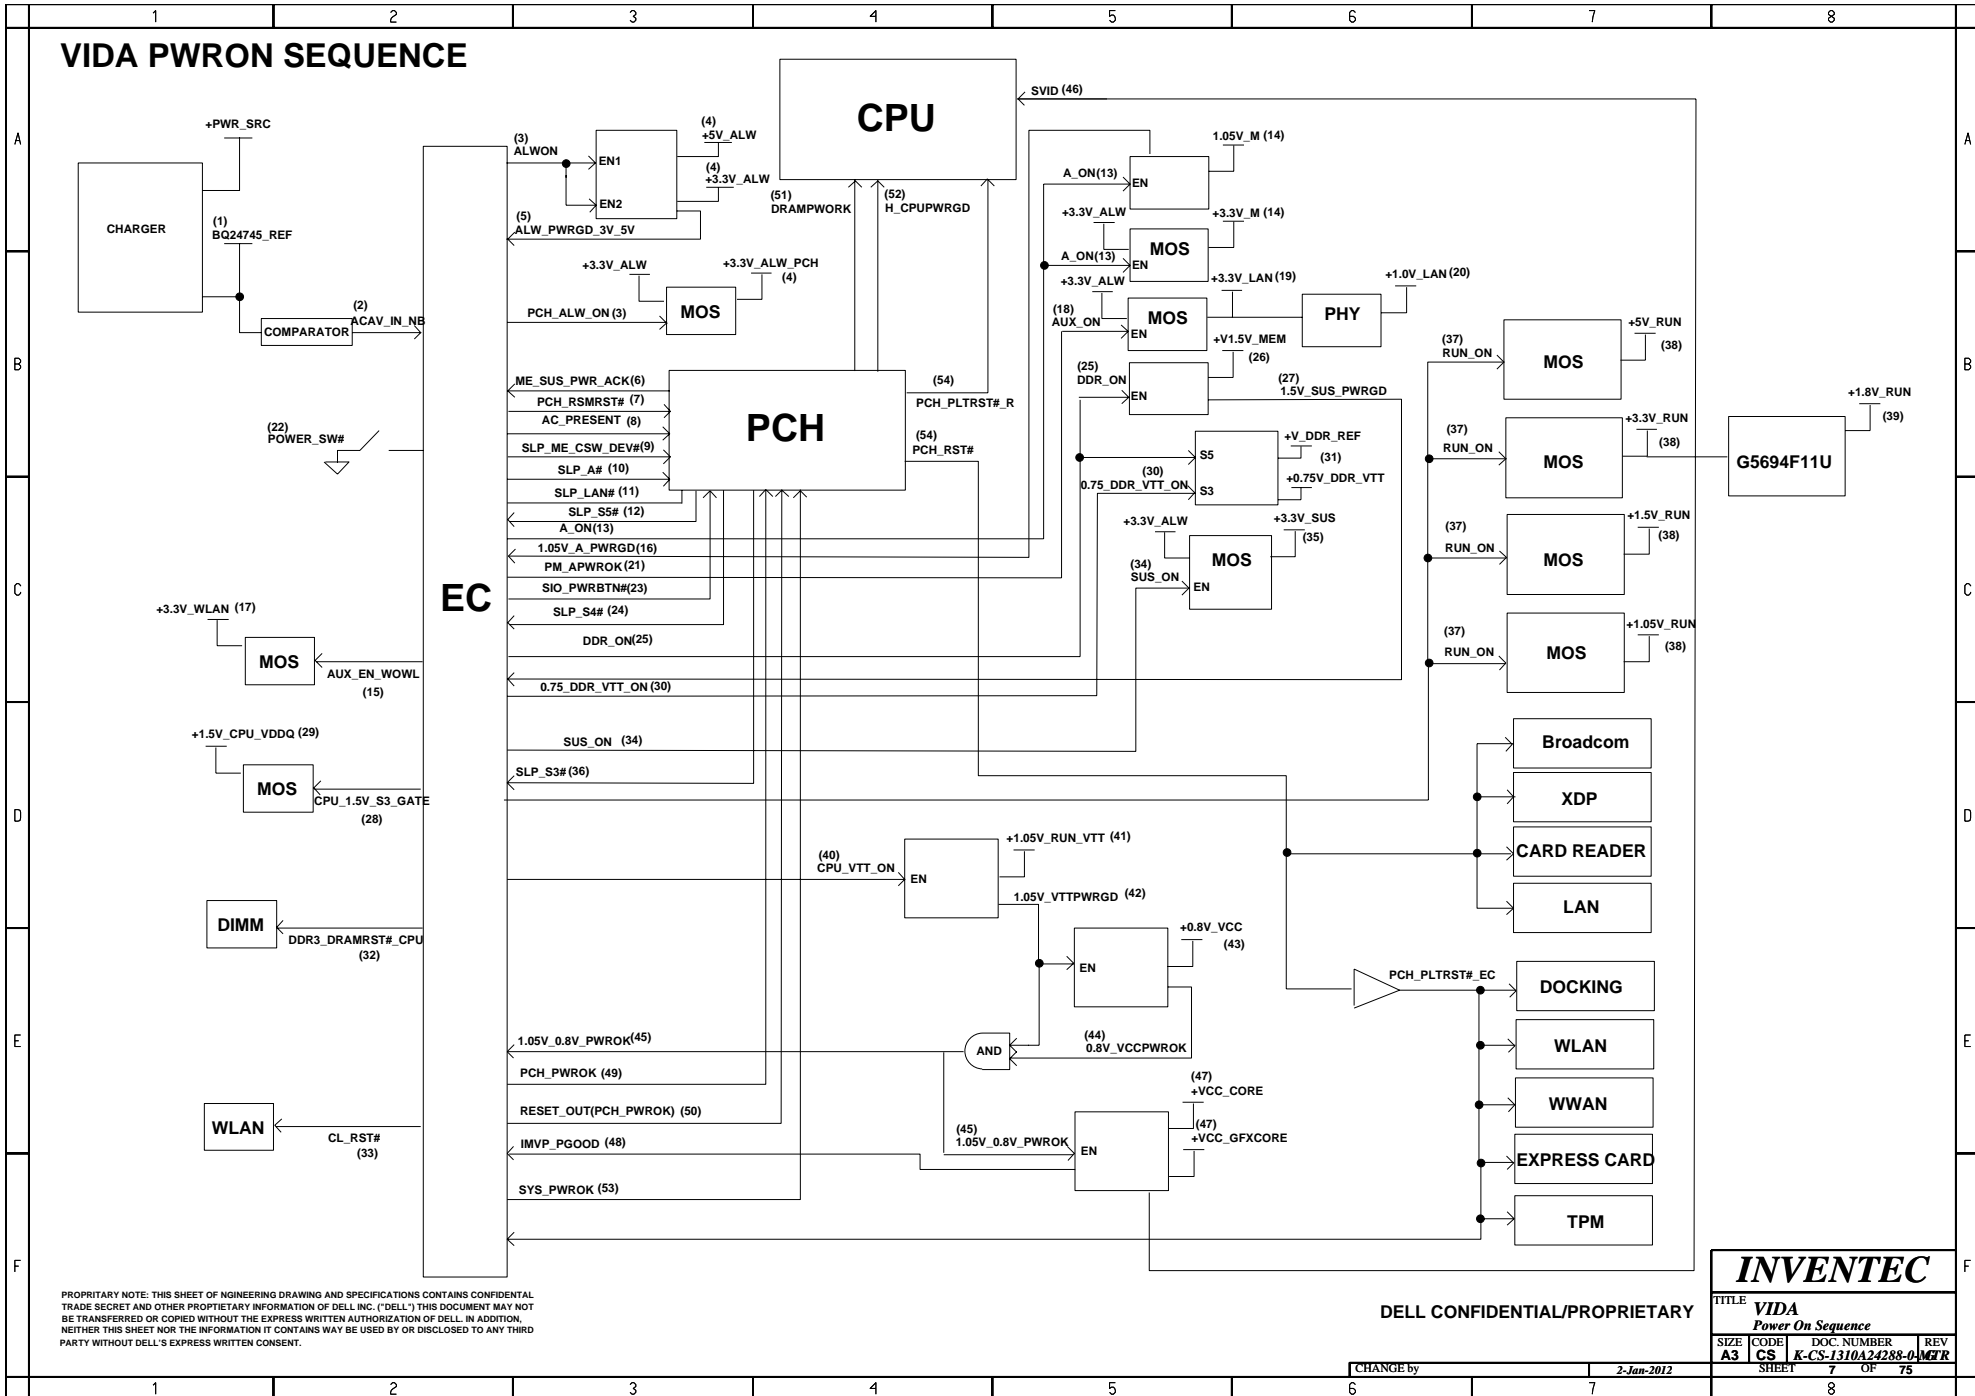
1 2 3 4 5 6 7 8

VIDA PWRON SEQUENCE

A

+PWR_SRC

CHARGER

(1)
BQ24745_REF

COMPARATOR

(2)
ACAV_IN_NB

(3)
ALWON

EN1

EN2

(4)
+5V_ALW

(4)
+3.3V_ALW

(5)
ALW_PWRGD_3V_5V

CPU

SVID (46)

(51)
DRAMPWORK

(52)
H_CPUPWRGD

1.05V_M (14)

A_ON(13)

EN

+3.3V_ALW

+3.3V_M (14)

MOS

A_ON(13)

EN

+3.3V_ALW

+3.3V_LAN (19)

+1.0V_LAN (20)

PHY

(18)
AUX_ON

MOS

EN

+V1.5V_MEM

(26)

+3.3V_ALW

+3.3V_ALW_PCH
(4)

MOS

PCH_ALW_ON (3)

B

ME_SUS_PWR_ACK(6)

PCH_RSMRST# (7)

AC_PRESENT (8)

SLP_ME_CSW_DEV#(9)

SLP_A# (10)

SLP_LAN# (11)

SLP_S5# (12)

A_ON(13)

PCH

(54)
PCH_PLTRST#_R

(54)
PCH_RST#

(25)
DDR_ON

EN

(27)
1.5V_SUS_PWRGD

S5

S3

+V_DDR_REF

(31)

(30)
0.75_DDR_VTT_ON

+0.75V_DDR_VTT

(22)
POWER_SW#

(37)
RUN_ON

MOS

+5V_RUN

(38)

(37)
RUN_ON

MOS

+3.3V_RUN

(38)

G5694F11U

+1.8V_RUN

(39)

C

+3.3V_ALW

+3.3V_SUS

(35)

MOS

(34)
SUS_ON

EN

1.05V_A_PWRGD(16)

PM_APWROK(21)

SIO_PWRBTN#(23)

SLP_S4# (24)

DDR_ON(25)

EC

(37)
RUN_ON

MOS

+1.5V_RUN

(38)

(37)
RUN_ON

MOS

+1.05V_RUN

(38)

+3.3V_WLAN (17)

MOS

AUX_EN_WOWL

(15)

0.75_DDR_VTT_ON (30)

+1.5V_CPU_VDDQ (29)

D

SUS_ON (34)

SLP_S3# (36)

MOS

CPU_1.5V_S3_GATE

(28)

Broadcom

XDP

CARD READER

LAN

(40)
CPU_VTT_ON

EN

+1.05V_RUN_VTT (41)

1.05V_VTTPWRGD (42)

DIMM

DDR3_DRAMRST#_CPU

(32)

+0.8V_VCC

(43)

EN

PCH_PLTRST#_EC

DOCKING

E

1.05V_0.8V_PWROK(45)

AND

(44)
0.8V_VCCPWROK

WLAN

PCH_PWROK (49)

(47)
+VCC_CORE

WWAN

RESET_OUT(PCH_PWROK) (50)

WLAN

CL_RST#

(33)

IMVP_PGOOD (48)

(45)
1.05V_0.8V_PWROK

EN

(47)
+VCC_GFXCORE

EXPRESS CARD

SYS_PWROK (53)

TPM

F

INVENTEC

PROPRITARY NOTE: THIS SHEET OF NGINEERING DRAWING AND SPECIFICATIONS CONTAINS CONFIDENTAL TRADE SECRET AND OTHER PROPTIETARY INFORMATION OF DELL INC. ("DELL") THIS DOCUMENT MAY NOT BE TRANSFERRED OR COPIED WITHOUT THE EXPRESS WRITTEN AUTHORIZATION OF DELL. IN ADDITION, NEITHER THIS SHEET NOR THE INFORMATION IT CONTAINS WAY BE USED BY OR DISCLOSED TO ANY THIRD PARTY WITHOUT DELL'S EXPRESS WRITTEN CONSENT.

DELL CONFIDENTIAL/PROPRIETARY

TITLE VIDA
Power On Sequence

| SIZE | CODE | DOC. NUMBER | REV |
|---|---|---|---|
| A3 | CS | K-CS-1310A24288-0-M | GTR |

CHANGE by

2-Jan-2012

SHEET 7 OF 75